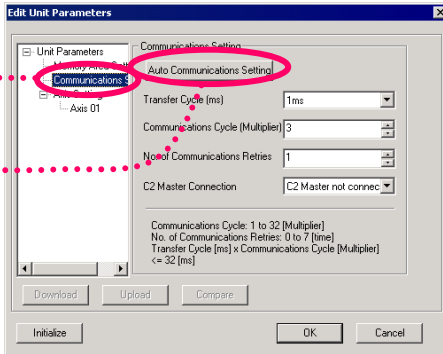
Edit Unit Parameters

Unit Parameters
Memory Area Setting
Communications S
Axis Setting
Axis 01

Communications Setting

Auto Communications Setting

Transfer Cycle [ms]
1ms

Communications Cycle (Multiplier)
3

No. of Communications Retries
1

C2 Master Connection
C2 Master not connec

Communications Cycle: 1 to 32 [Multiplier]
No. of Communications Retries: 0 to 7 [time]
Transfer Cycle [ms] x Communications Cycle [Multiplier] <= 32 [ms]

Download
Upload
Compare

Initialize
OK
Cancel